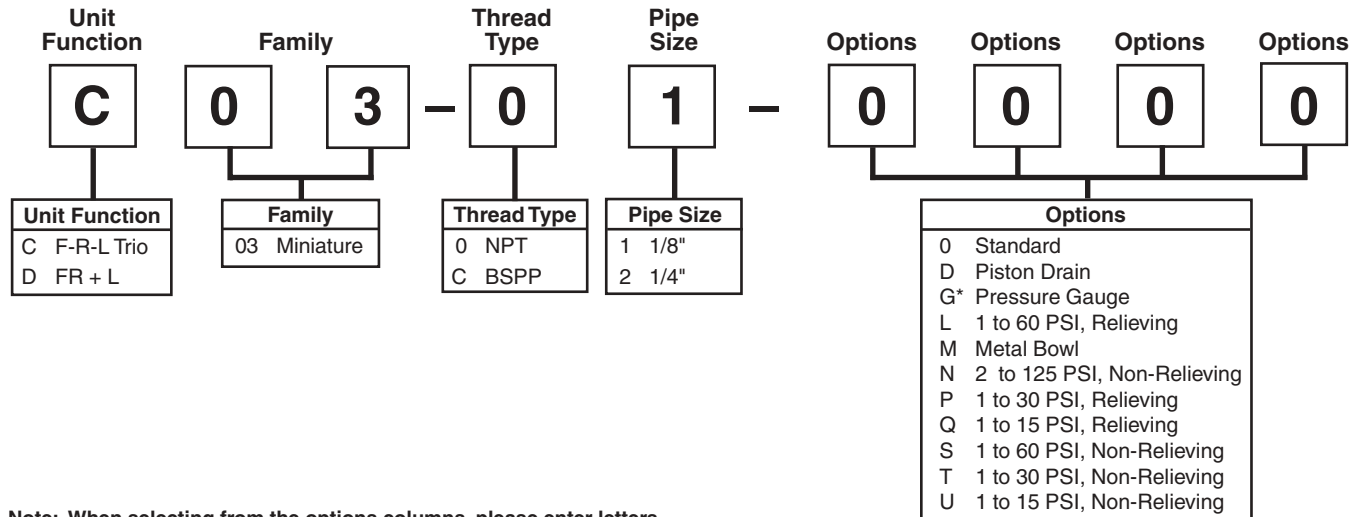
Unit Function

Family

Thread Type

Pipe Size

Options

Options

Options

Options

C 0 3 – 0 1 – 0 0 0 0

| Unit Function |
|---|
| C F-R-L Trio |
| D FR + L |

| Family |
|---|
| 03 Miniature |

| Thread Type |
|---|
| 0 NPT |
| C BSPP |

| Pipe Size |
|---|
| 1 1/8" |
| 2 1/4" |

| Options |
|---|
| 0 Standard |
| D Piston Drain |
| G* Pressure Gauge |
| L 1 to 60 PSI, Relieving |
| M Metal Bowl |
| N 2 to 125 PSI, Non-Relieving |
| P 1 to 30 PSI, Relieving |
| Q 1 to 15 PSI, Relieving |
| S 1 to 60 PSI, Non-Relieving |
| T 1 to 30 PSI, Non-Relieving |
| U 1 to 15 PSI, Non-Relieving |

Note: When selecting from the options columns, please enter letters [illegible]